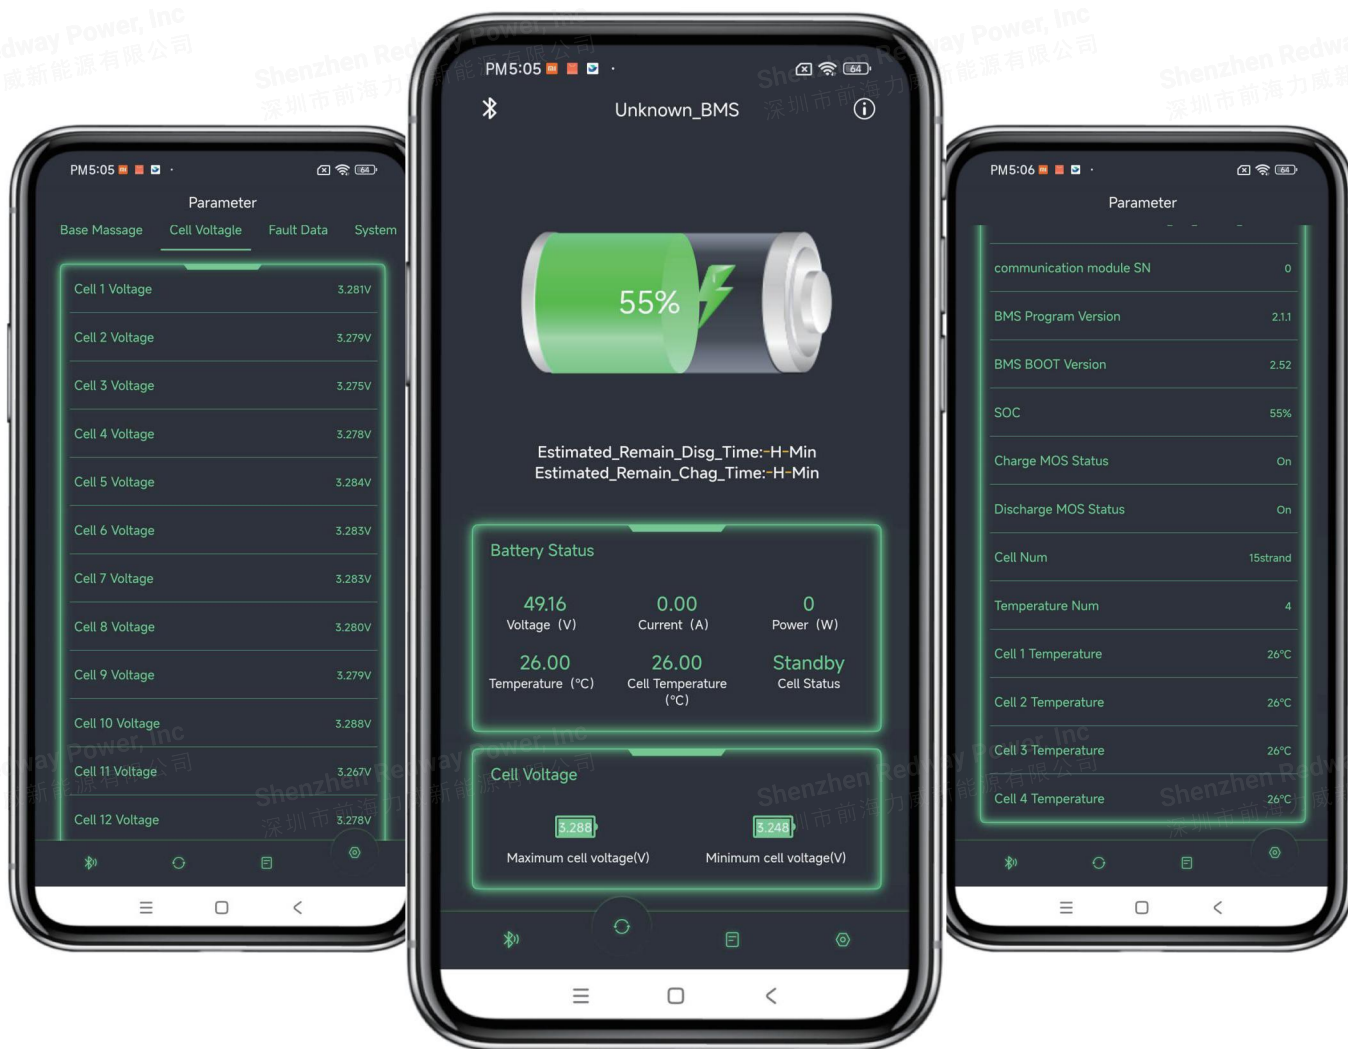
PM5:05

Parameter

Base Massage | Cell Voltagle | Fault Data | System

Cell 1 Voltage 3.281V
Cell 2 Voltage 3.279V
Cell 3 Voltage 3.275V
Cell 4 Voltage 3.278V
Cell 5 Voltage 3.284V
Cell 6 Voltage 3.283V
Cell 7 Voltage 3.283V
Cell 8 Voltage 3.280V
Cell 9 Voltage 3.279V
Cell 10 Voltage 3.288V
Cell 11 Voltage 3.267V
Cell 12 Voltage 3.278V

PM5:05

Unknown_BMS

55%

Estimated_Remain_Disg_Time:-H-Min
Estimated_Remain_Chag_Time:-H-Min

Battery Status

49.16 Voltage (V)
0.00 Current (A)
0 Power (W)
26.00 Temperature (°C)
26.00 Cell Temperature (°C)
Standby Cell Status

Cell Voltage

3.288 Maximum cell voltage(V)
3.248 Minimum cell voltage(V)

PM5:06

Parameter

communication module SN 0
BMS Program Version 2.1.1
BMS BOOT Version 2.52
SOC 55%
Charge MOS Status On
Discharge MOS Status On
Cell Num 15strand
Temperature Num 4
Cell 1 Temperature 26°C
Cell 2 Temperature 26°C
Cell 3 Temperature 26°C
Cell 4 Temperature 26°C

Shenzhen Redway Power, Inc
深圳市前海力威新能源有限公司